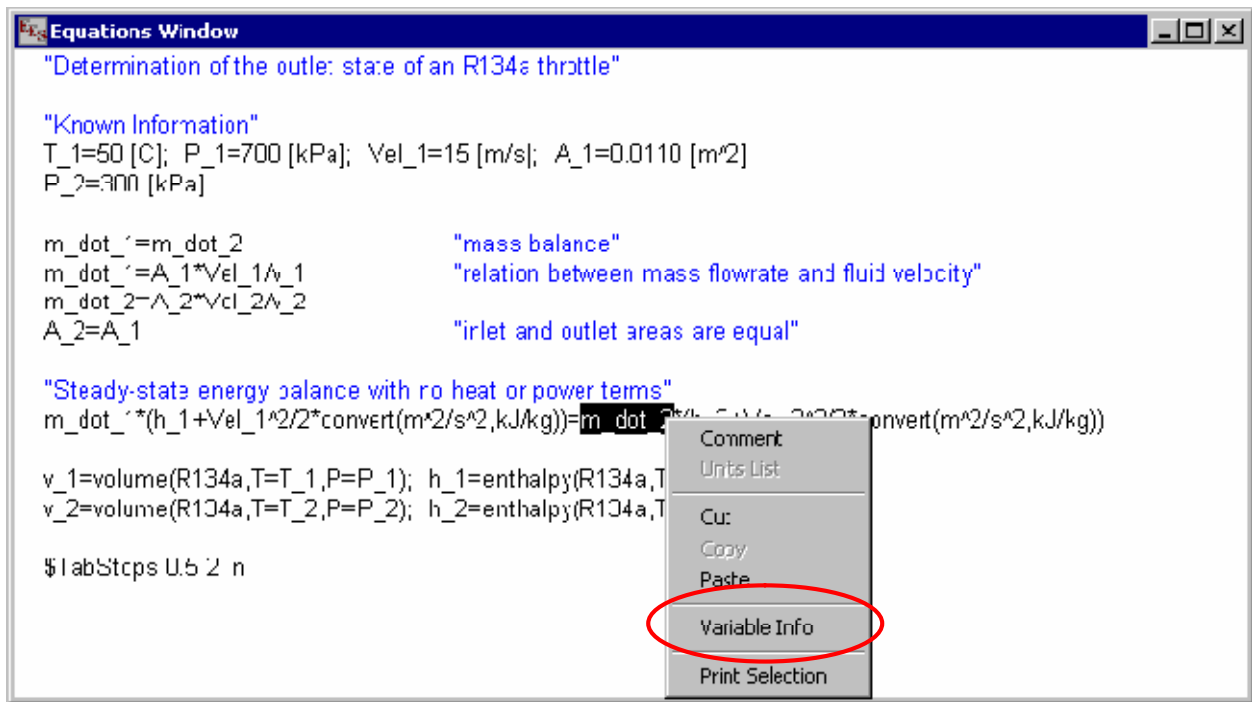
Equations Window

"Determination of the outlet state of an R134a throttle"

"Known Information"
T_1=50 [C]; P_1=700 [kPa]; Vel_1=15 [m/s]; A_1=0.0110 [m^2]
P_2=300 [kPa]

m_dot_1=m_dot_2 "mass balance"
m_dot_1=A_1*Vel_1/v_1 "relation between mass flowrate and fluid velocity"
m_dot_2=A_2*Vel_2/v_2
A_2=A_1 "inlet and outlet areas are equal"

"Steady-state energy balance with no heat or power terms"
m_dot_1*(h_1+Vel_1^2/2*convert(m^2/s^2,kJ/kg))=m_dot_2*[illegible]convert(m^2/s^2,kJ/kg))

v_1=volume(R134a,T=T_1,P=P_1); h_1=enthalpy(R134a,T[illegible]
v_2=volume(R134a,T=T_2,P=P_2); h_2=enthalpy(R134a,T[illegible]

$TabStops 0.5 2 in

Comment
Units List
Cut
Copy
Paste
Variable Info
Print Selection